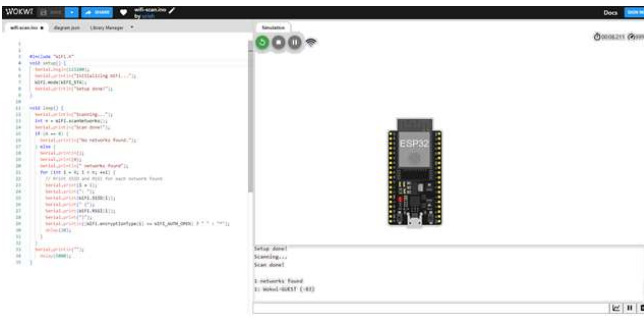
WOKWI SAVE SHARE wifi-scan.ino by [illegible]

Docs

wifi-scan.ino ● diagram.json Library Manager ▼

Simulation

00:06.211 99%

1
2 #include "WiFi.h"
3 void setup() {
4 Serial.begin(115200);
5 Serial.println("Initializing WiFi...");
6 WiFi.mode(WIFI_STA);
7 Serial.println("Setup done!");
8 }
9
10 void loop() {
11 Serial.println("Scanning...");
12 int n = WiFi.scanNetworks();
13 Serial.println("Scan done!");
14 if (n == 0) {
15 Serial.println("No networks found.");
16 } else {
17 Serial.println();
18 Serial.print(n);
19 Serial.println(" networks found");
20 for (int i = 0; i < n; ++i) {
21 // Print SSID and RSSI for each network found
22 Serial.print(i + 1);
23 Serial.print(": ");
24 Serial.print(WiFi.SSID(i));
25 Serial.print(" (");
26 Serial.print(WiFi.RSSI(i));
27 Serial.print(")");
28 Serial.println((WiFi.encryptionType(i) == WIFI_AUTH_OPEN) ? " " : "*");
29 delay(10);
30 }
31 }
32 Serial.println("");
33 delay(5000);
34 }

ESP32

Setup done!
Scanning...
Scan done!

1 networks found
1: Wokwi-GUEST (-82)